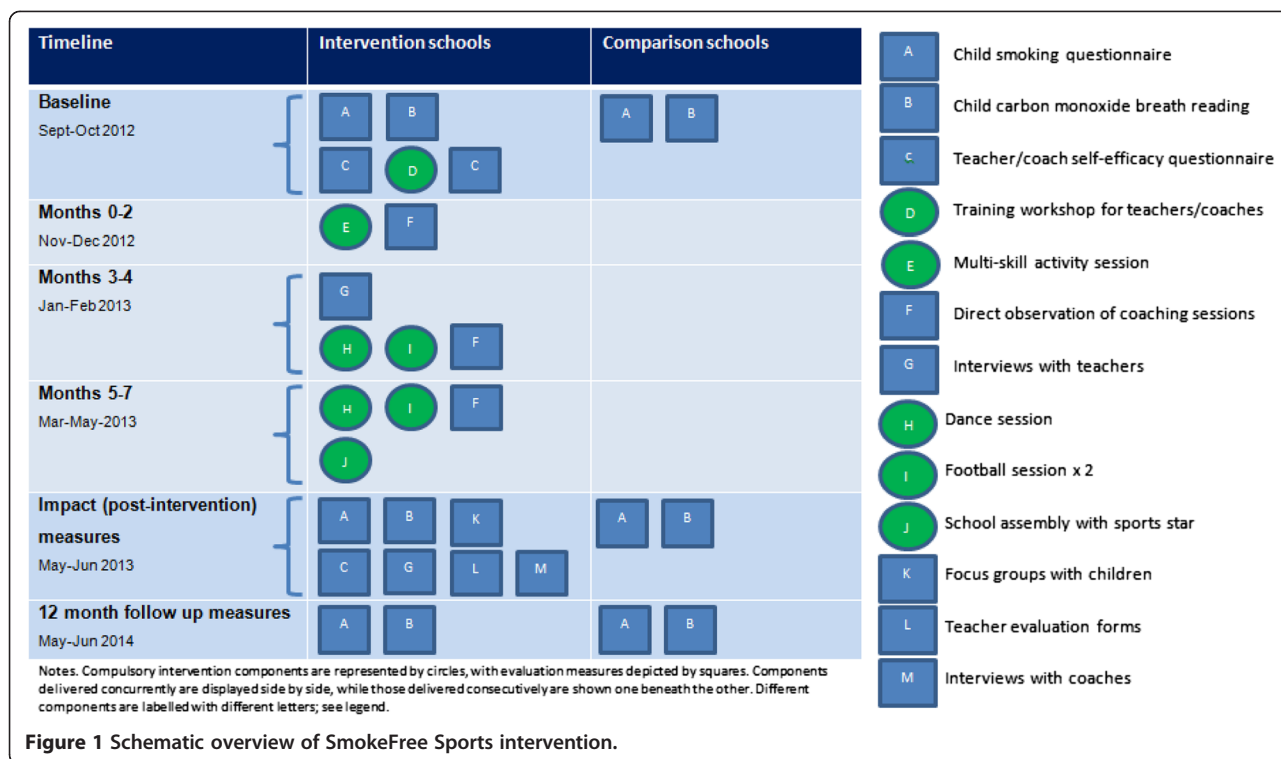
| Timeline | Intervention schools | Comparison schools |
|---|---|---|
| **Baseline** Sept-Oct 2012 | A B C D C | A B |
| **Months 0-2** Nov-Dec 2012 | E F | |
| **Months 3-4** Jan-Feb 2013 | G H I F | |
| **Months 5-7** Mar-May-2013 | H I F J | |
| **Impact (post-intervention) measures** May-Jun 2013 | A B K C G L M | A B |
| **12 month follow up measures** May-Jun 2014 | A B | A B |

Notes. Compulsory intervention components are represented by circles, with evaluation measures depicted by squares. Components delivered concurrently are displayed side by side, while those delivered consecutively are shown one beneath the other. Different components are labelled with different letters; see legend.

A Child smoking questionnaire
B Child carbon monoxide breath reading
C Teacher/coach self-efficacy questionnaire
D Training workshop for teachers/coaches
E Multi-skill activity session
F Direct observation of coaching sessions
G Interviews with teachers
H Dance session
I Football session x 2
J School assembly with sports star
K Focus groups with children
L Teacher evaluation forms
M Interviews with coaches

**Figure 1 Schematic overview of SmokeFree Sports intervention.**